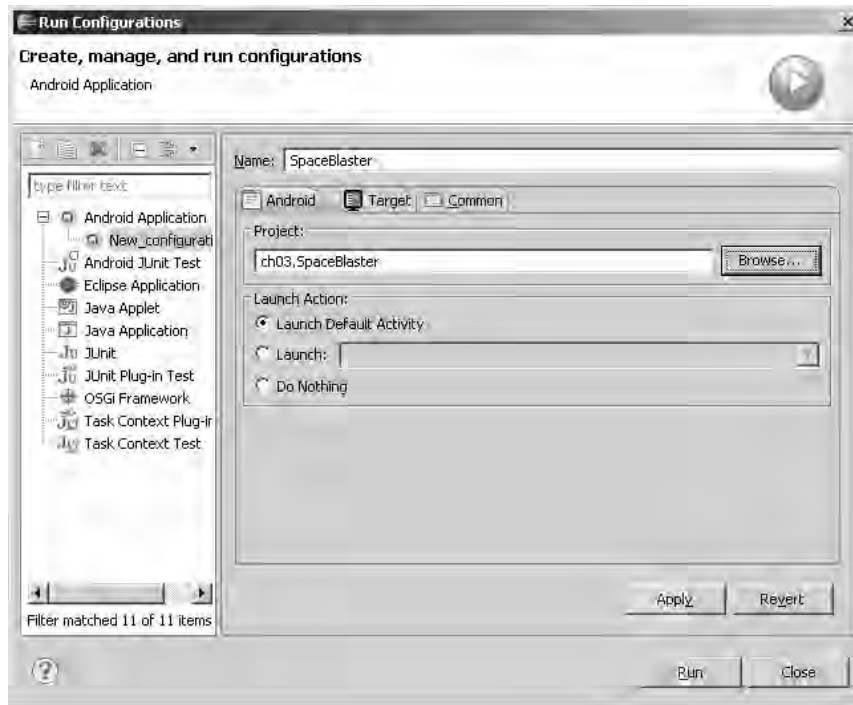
Run Configurations

Create, manage, and run configurations

Android Application

type filter text

Android Application
New_configurati
Android JUnit Test
Eclipse Application
Java Applet
Java Application
JUnit
JUnit Plug-in Test
OSGi Framework
Task Context Plug-ir
Task Context Test

Filter matched 11 of 11 items

Name: SpaceBlaster

Android | Target | Common

Project:
ch03.SpaceBlaster
Browse...

Launch Action:
Launch Default Activity
Launch:
Do Nothing

Apply
Revert

Run
Close